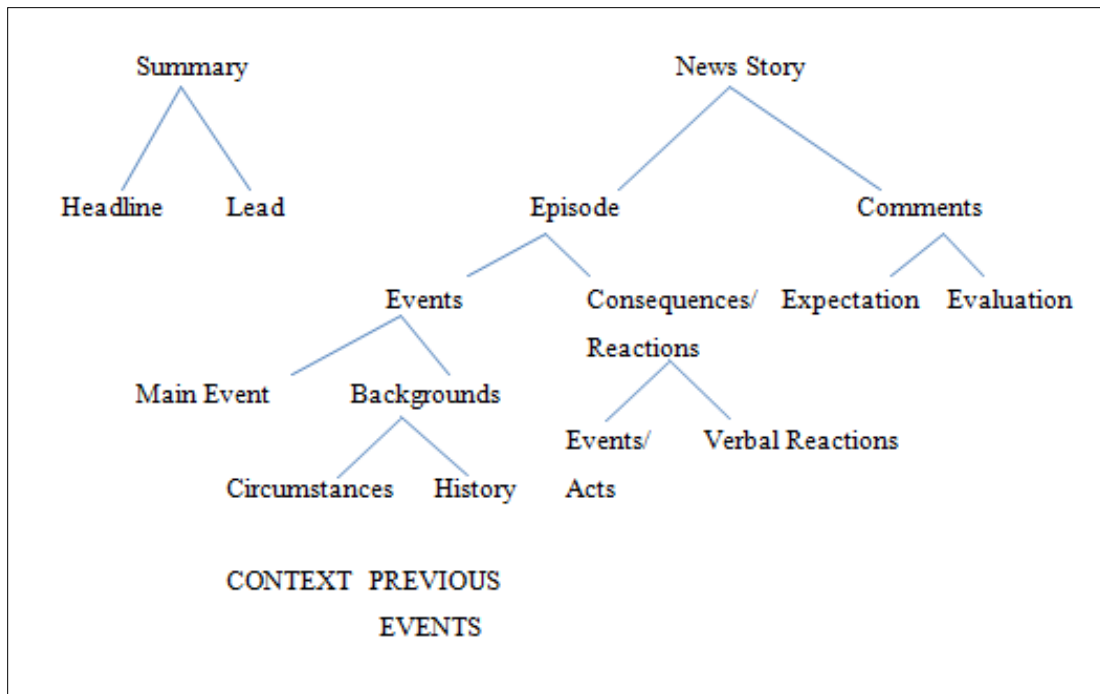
Summary

Headline Lead

News Story

Episode Comments

Events Consequences/ Reactions

Expectation Evaluation

Main Event Backgrounds

Events/ Acts Verbal Reactions

Circumstances History

CONTEXT PREVIOUS EVENTS